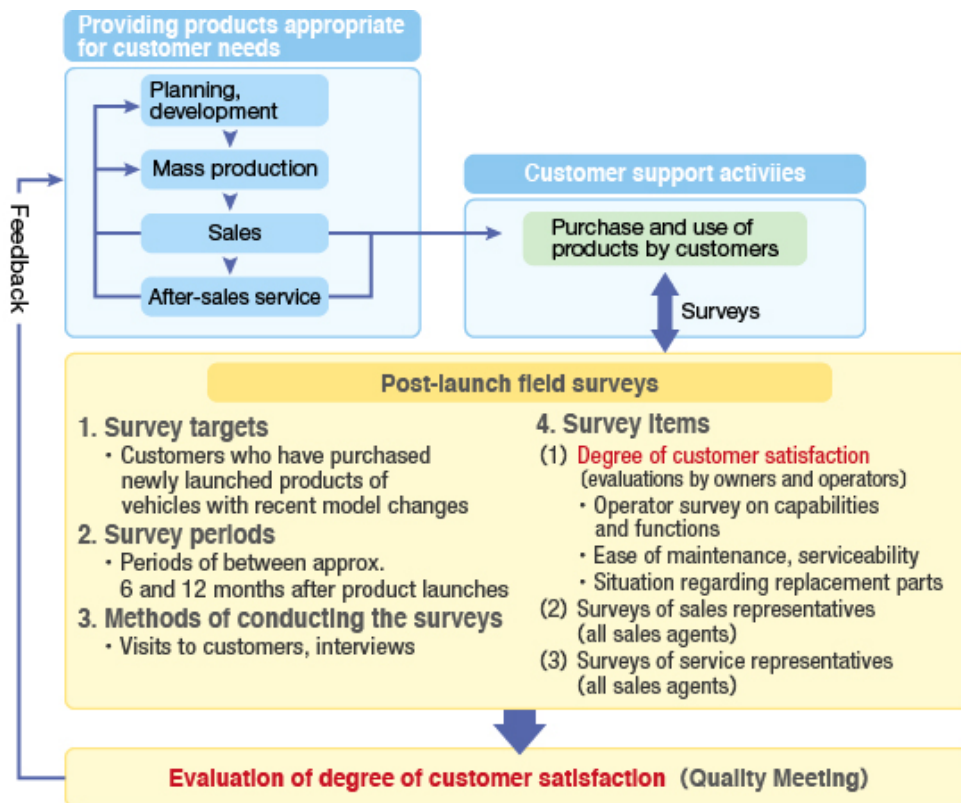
Providing products appropriate for customer needs

Planning, development

Mass production

Sales

After-sales service

Feedback

Customer support activiies

Purchase and use of products by customers

Surveys

Post-launch field surveys

1. Survey targets
・Customers who have purchased newly launched products of vehicles with recent model changes

2. Survey periods
・Periods of between approx. 6 and 12 months after product launches

3. Methods of conducting the surveys
・Visits to customers, interviews

4. Survey Items
(1) Degree of customer satisfaction (evaluations by owners and operators)
・Operator survey on capabilities and functions
・Ease of maintenance, serviceability
・Situation regarding replacement parts
(2) Surveys of sales representatives (all sales agents)
(3) Surveys of service representatives (all sales agents)

Evaluation of degree of customer satisfaction (Quality Meeting)